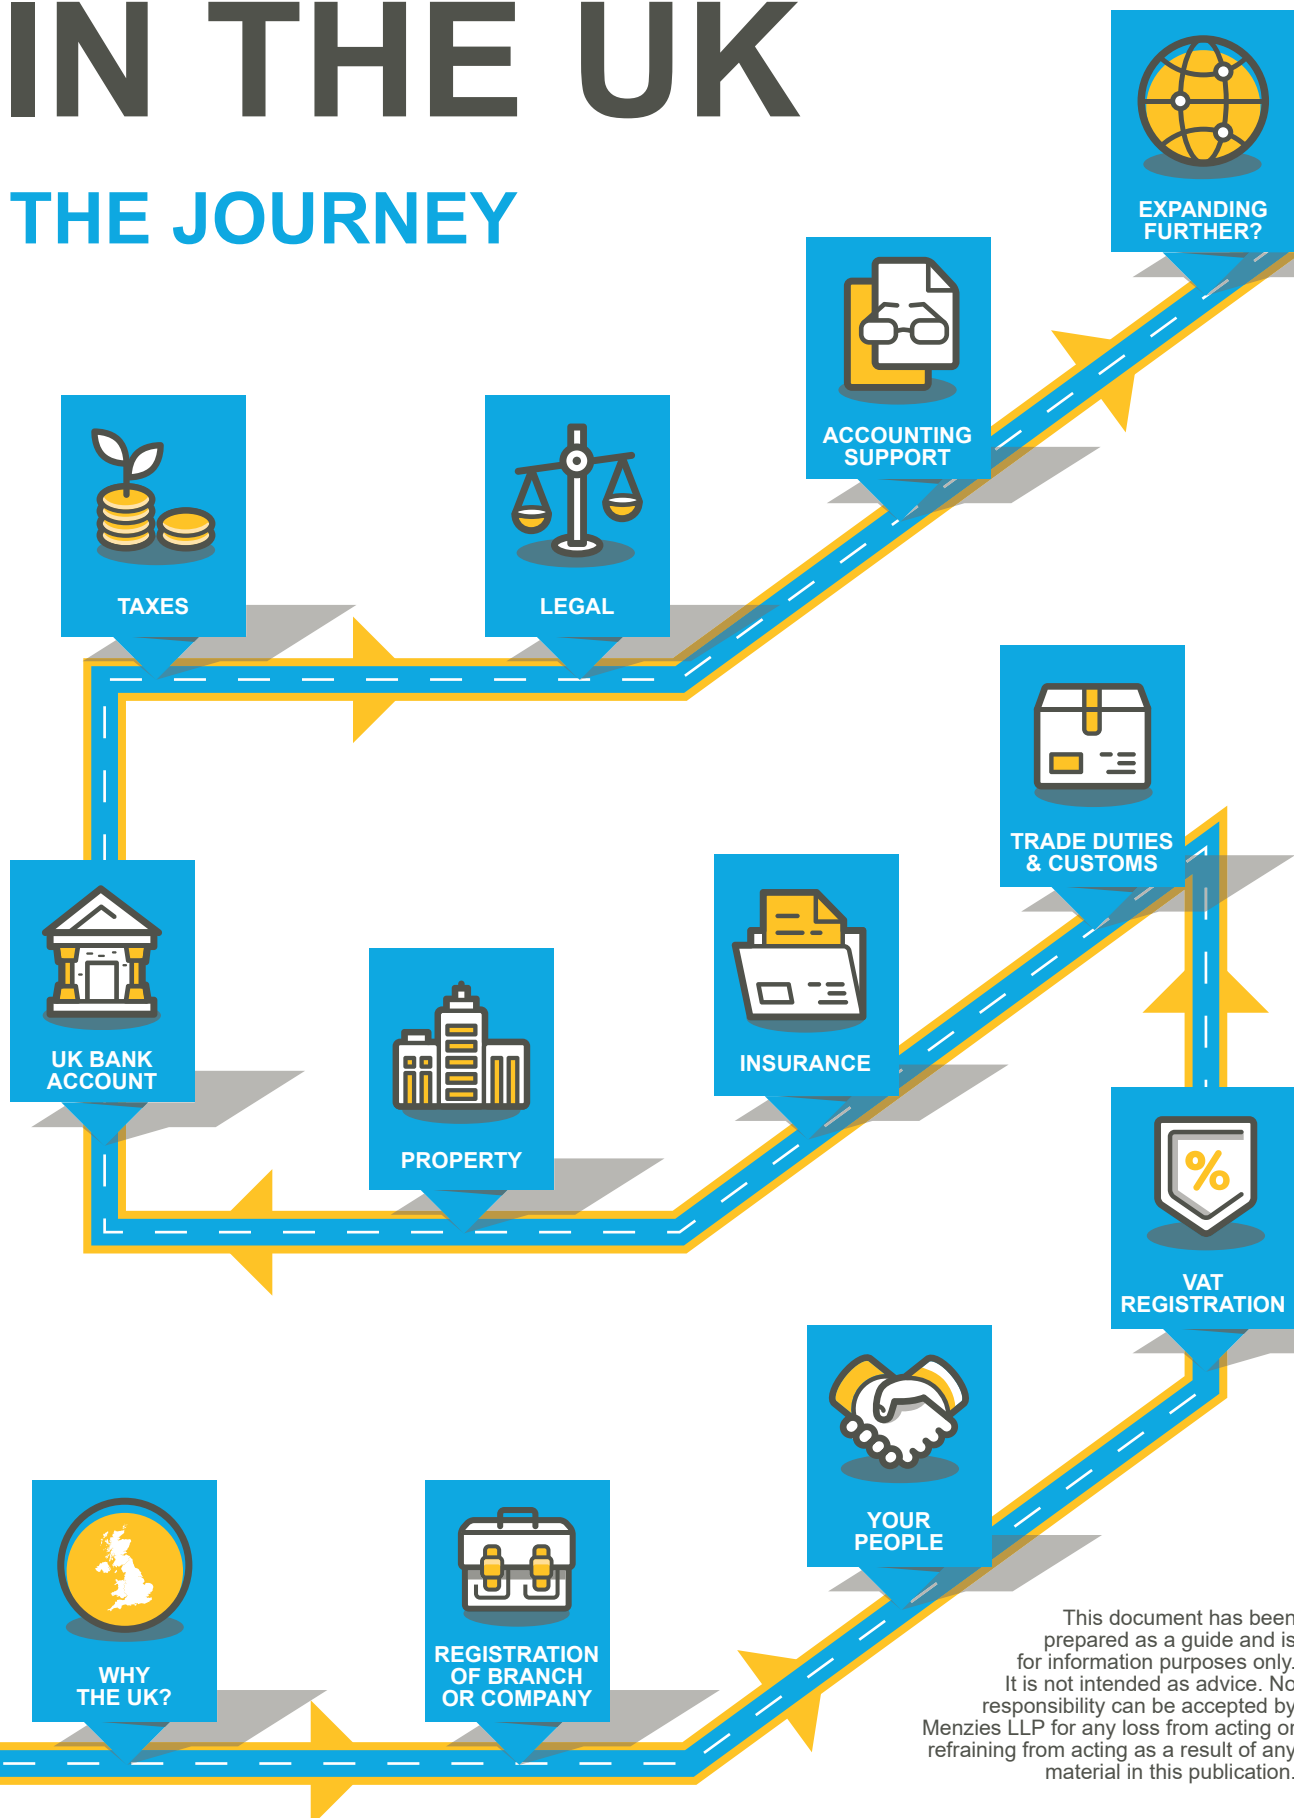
IN THE UK

THE JOURNEY

EXPANDING FURTHER?

ACCOUNTING SUPPORT

TAXES

LEGAL

TRADE DUTIES & CUSTOMS

UK BANK ACCOUNT

INSURANCE

PROPERTY

VAT REGISTRATION

YOUR PEOPLE

WHY THE UK?

REGISTRATION OF BRANCH OR COMPANY

This document has been prepared as a guide and is for information purposes only. It is not intended as advice. No responsibility can be accepted by Menzies LLP for any loss from acting or refraining from acting as a result of any material in this publication.